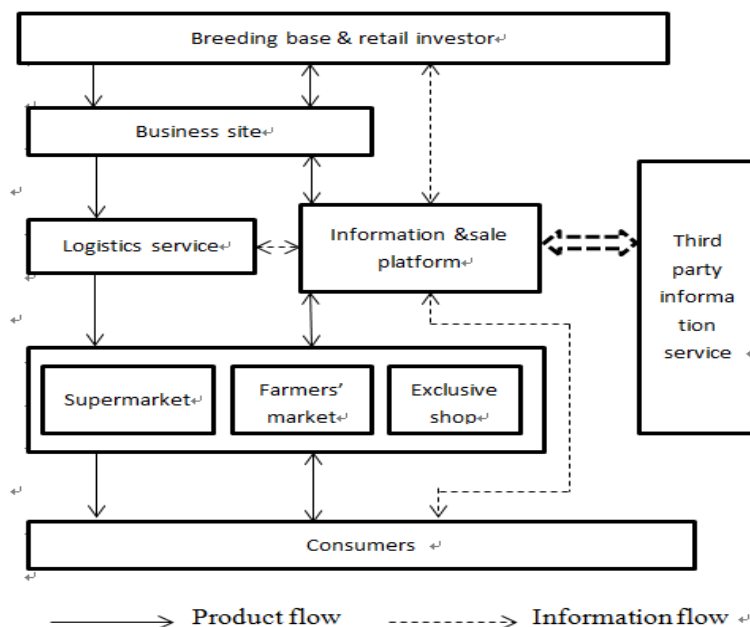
Breeding base & retail investor↵

Business site↵

Logistics service↵

Information &sale platform↵

Third party information service ↵

Supermarket↵

Farmers' market↵

Exclusive shop↵

Consumers ↵

Product flow

Information flow ↵